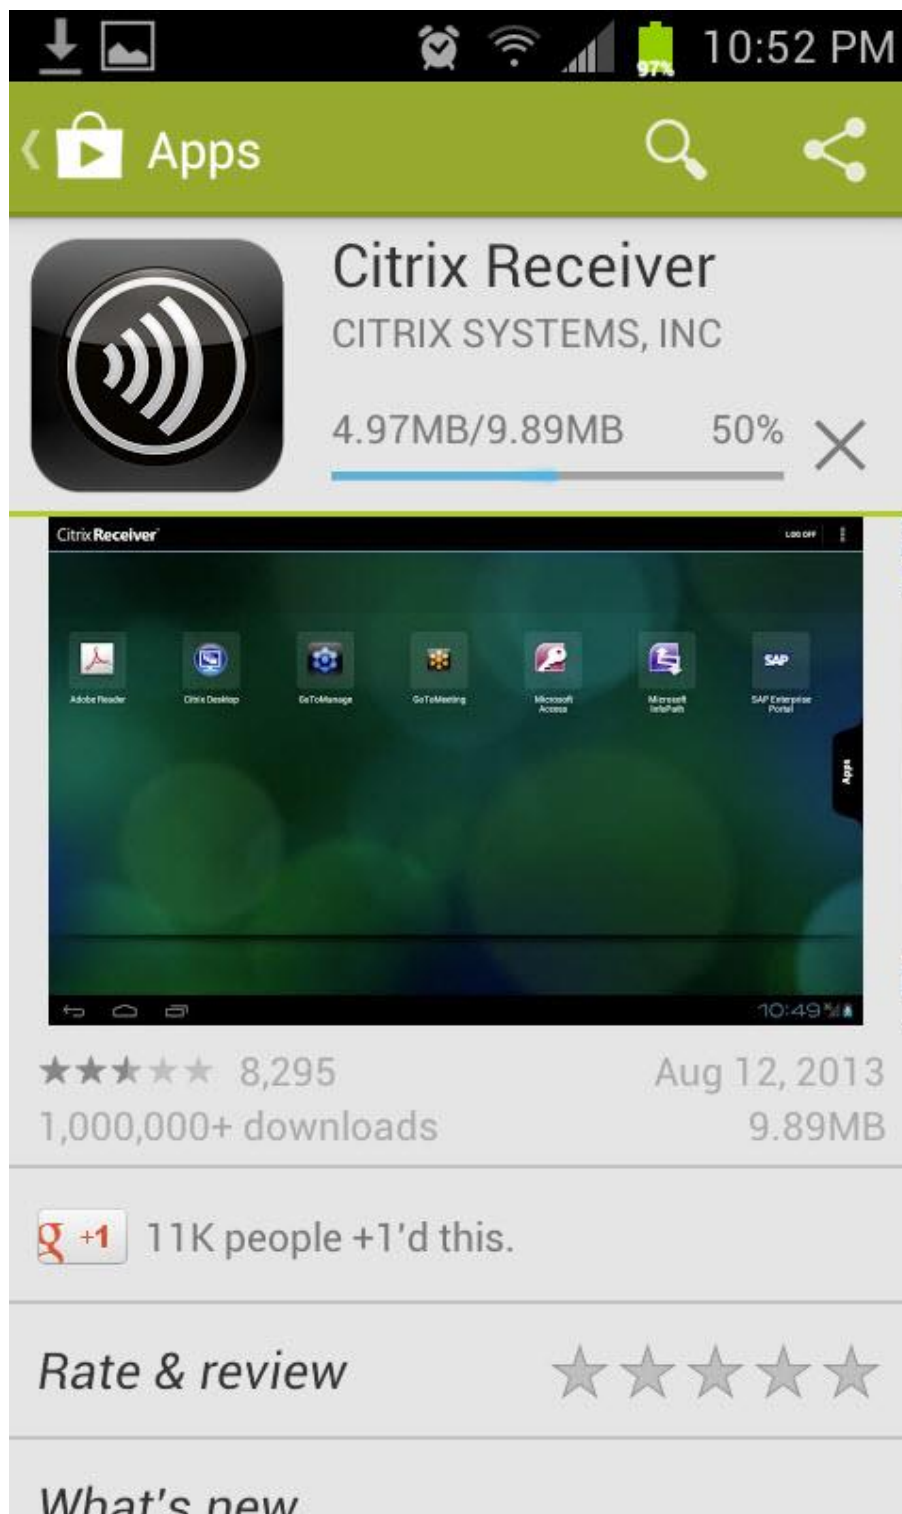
97% 10:52 PM

Apps

Citrix Receiver
CITRIX SYSTEMS, INC
4.97MB/9.89MB 50%

Citrix Receiver LOG OFF
Adobe Reader Citrix Desktop GoToManage GoToMeeting Microsoft Access Microsoft InfoPath SAP SAP Enterprise Portal
Apps
10:49

8,295 Aug 12, 2013
1,000,000+ downloads 9.89MB

g +1 11K people +1'd this.

Rate & review

What's new